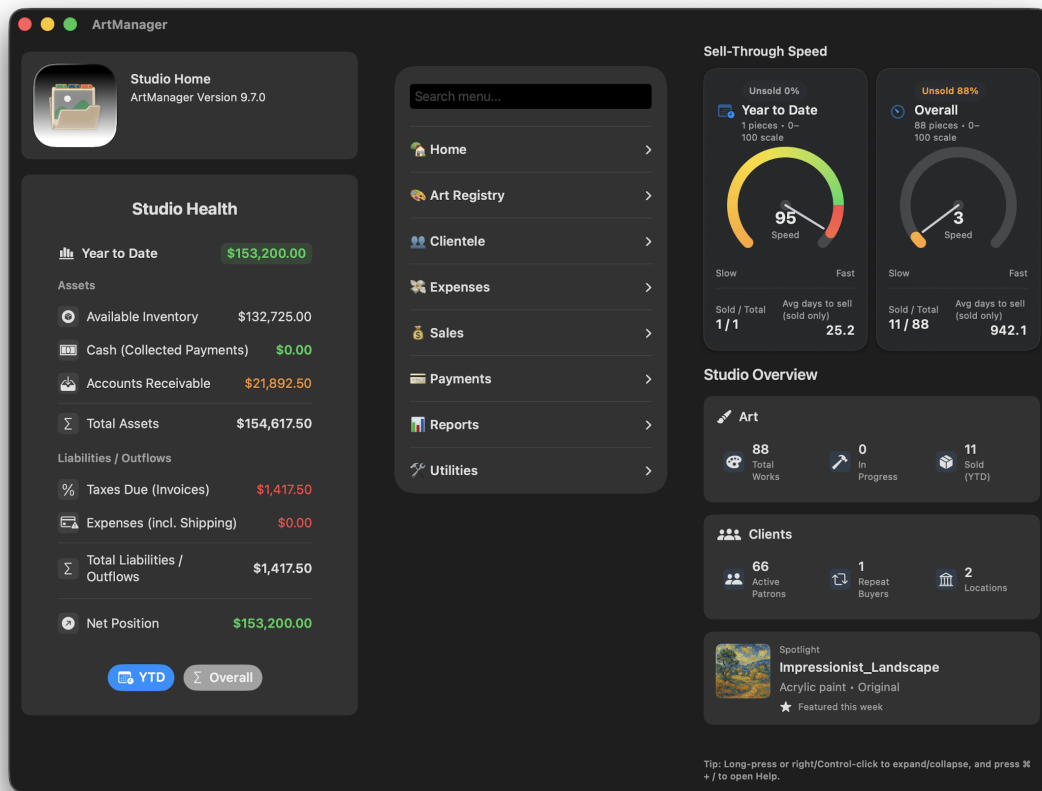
ArtManager

Studio Home
ArtManager Version 9.7.0

Studio Health

Year to Date $153,200.00

Assets

Available Inventory $132,725.00

Cash (Collected Payments) $0.00

Accounts Receivable $21,892.50

Total Assets $154,617.50

Liabilities / Outflows

Taxes Due (Invoices) $1,417.50

Expenses (incl. Shipping) $0.00

Total Liabilities / Outflows $1,417.50

Net Position $153,200.00

YTD Overall

Search menu...

Home
Art Registry
Clientele
Expenses
Sales
Payments
Reports
Utilities

Sell-Through Speed

Unsold 0%
Year to Date
1 pieces • 0–100 scale
95
Speed
Slow Fast
Sold / Total
1 / 1
Avg days to sell (sold only)
25.2

Unsold 88%
Overall
88 pieces • 0–100 scale
3
Speed
Slow Fast
Sold / Total
11 / 88
Avg days to sell (sold only)
942.1

Studio Overview

Art
88 Total Works
0 In Progress
11 Sold (YTD)

Clients
66 Active Patrons
1 Repeat Buyers
2 Locations

Spotlight
Impressionist_Landscape
Acrylic paint • Original
Featured this week

Tip: Long-press or right/Control-click to expand/collapse, and press ⌘ + / to open Help.